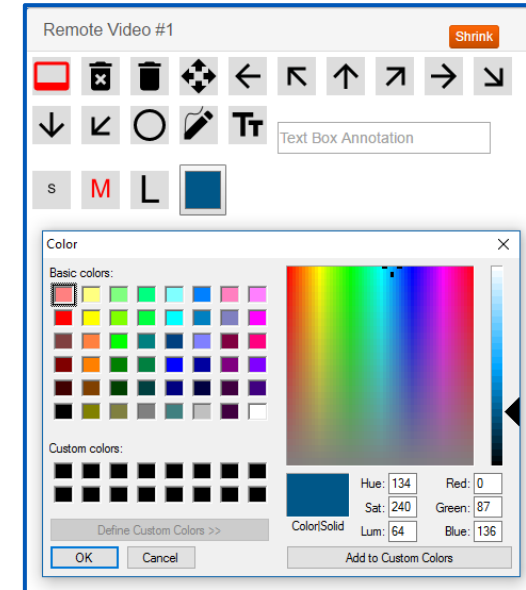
Remote Video #1

Shrink

Text Box Annotation

S M L

Color

×

Basic colors:

Custom colors:

Define Custom Colors >>

OK Cancel

Color|Solid

Hue: 134
Sat: 240
Lum: 64

Red: 0
Green: 87
Blue: 136

Add to Custom Colors